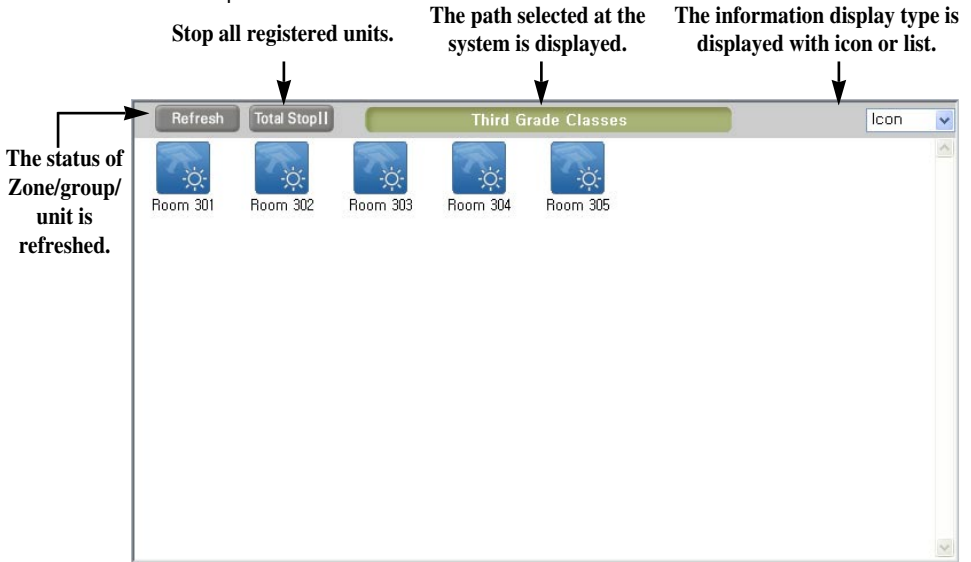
Stop all registered units.

The path selected at the system is displayed.

The information display type is displayed with icon or list.

The status of Zone/group/ unit is refreshed.

Refresh

Total Stop||

Third Grade Classes

Icon

Room 301

Room 302

Room 303

Room 304

Room 305